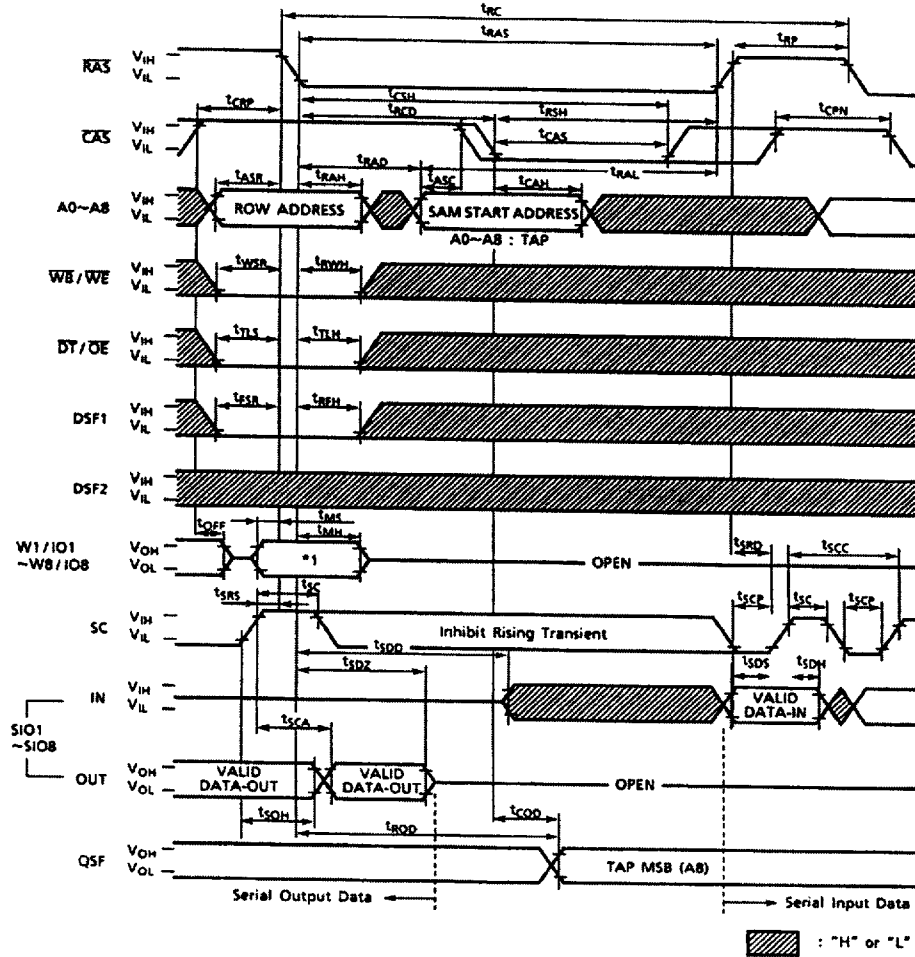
$t_{RC}$
$t_{RAS}$
$t_{RP}$
$\overline{RAS}$ $V_{IH}$ $V_{IL}$
$t_{CSH}$
$t_{CRP}$
$t_{RCD}$
$t_{RSH}$
$t_{CPN}$
$\overline{CAS}$ $V_{IH}$ $V_{IL}$
$t_{CAS}$
$t_{RAD}$
$t_{RAL}$
$t_{ASR}$
$t_{RAH}$
$t_{ASC}$
$t_{CAH}$
A0~A8 $V_{IH}$ $V_{IL}$
ROW ADDRESS
SAM START ADDRESS
A0~A8 : TAP
$t_{WSR}$
$t_{RWH}$
$\overline{WB}$ / $\overline{WE}$ $V_{IH}$ $V_{IL}$
$t_{TLS}$
$t_{TLH}$
$\overline{DT}$ / $\overline{OE}$ $V_{IH}$ $V_{IL}$
$t_{FSR}$
$t_{RFH}$
DSF1 $V_{IH}$ $V_{IL}$
DSF2 $V_{IH}$ $V_{IL}$
$t_{MS}$
$t_{OFF}$
$t_{MH}$
W1/IO1 ~W8/IO8 $V_{OH}$ $V_{OL}$
*1
OPEN
$t_{SRD}$
$t_{SCC}$
$t_{SRS}$
$t_{SC}$
$t_{SCP}$
$t_{SC}$
$t_{SCP}$
SC $V_{IH}$ $V_{IL}$
Inhibit Rising Transient
$t_{SDD}$
$t_{SDZ}$
$t_{SDS}$
$t_{SDH}$
IN $V_{IH}$ $V_{IL}$
VALID DATA-IN
SIO1 ~SIO8
$t_{SCA}$
OUT $V_{OH}$ $V_{OL}$
VALID DATA-OUT
VALID DATA-OUT
OPEN
$t_{SOH}$
$t_{ROD}$
$t_{COD}$
QSF $V_{OH}$ $V_{OL}$
TAP MSB (A8)
Serial Output Data
Serial Input Data
: "H" or "L"